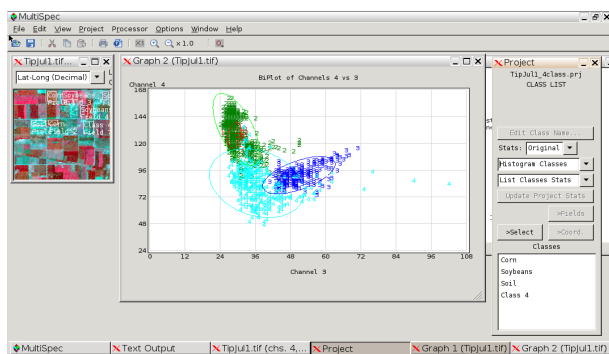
MultiSpec
File Edit View Project Processor Options Window Help
x 1.0
TipJul1.tif...
Lat-Long (Decimal)
Graph 2 (TipJul1.tif)
BiPlot of Channels 4 vs 3
Channel 4
168
144
120
96
72
48
24
0
12
24
36
48
60
72
84
96
108
Channel 3
Project
TipJul1_4class.prj
CLASS LIST
Edit Class Name...
Stats: Original
Histogram Classes
List Classes Stats
Update Project Stats
>Fields
>Select
>Coord.
Classes
Corn
Soybeans
Soil
Class 4
MultiSpec
Text Output
TipJul1.tif (chs. 4,...
Project
Graph 1 (TipJul1.tif)
Graph 2 (TipJul1.tif)